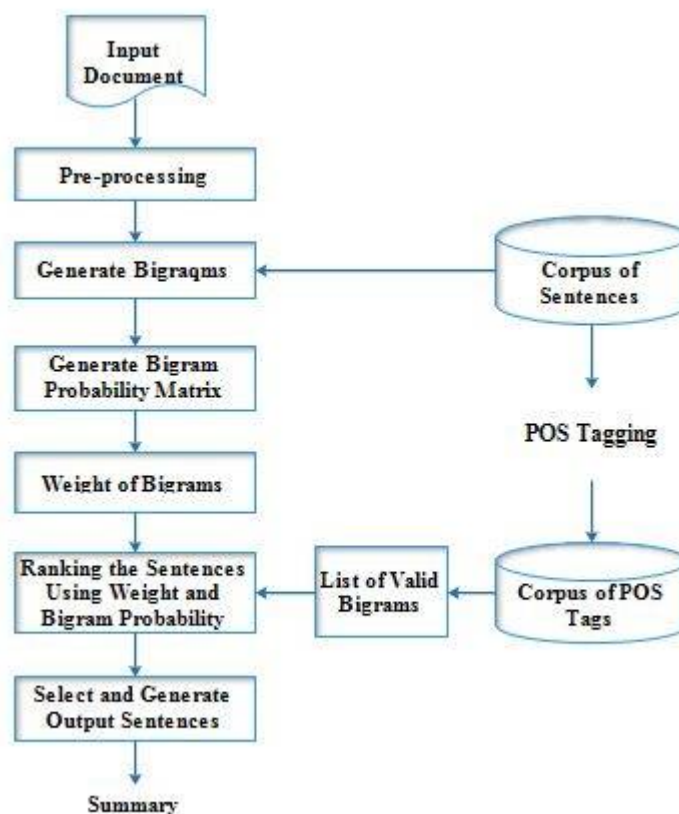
Input Document

Pre-processing

Generate Bigraqms

Corpus of Sentences

Generate Bigram Probability Matrix

POS Tagging

Weight of Bigrams

Ranking the Sentences Using Weight and Bigram Probability

List of Valid Bigrams

Corpus of POS Tags

Select and Generate Output Sentences

Summary